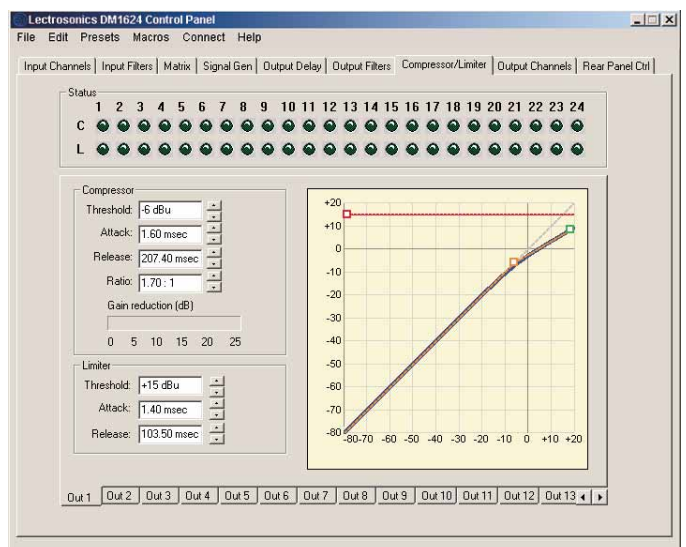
Lectrosonics DM1624 Control Panel

File Edit Presets Macros Connect Help

Input Channels | Input Filters | Matrix | Signal Gen | Output Delay | Output Filters | Compressor/Limiter | Output Channels | Rear Panel Ctrl

Status

1 2 3 4 5 6 7 8 9 10 11 12 13 14 15 16 17 18 19 20 21 22 23 24

C

L

Compressor

Threshold: -6 dBu

Attack: 1.60 msec

Release: 207.40 msec

Ratio: 1.70 : 1

Gain reduction (dB)

0 5 10 15 20 25

Limiter

Threshold: +15 dBu

Attack: 1.40 msec

Release: 103.50 msec

+20
+10
0
-10
-20
-30
-40
-50
-60
-70
-80

-80-70 -60 -50 -40 -30 -20 -10 0 +10 +20

Out 1 | Out 2 | Out 3 | Out 4 | Out 5 | Out 6 | Out 7 | Out 8 | Out 9 | Out 10 | Out 11 | Out 12 | Out 13